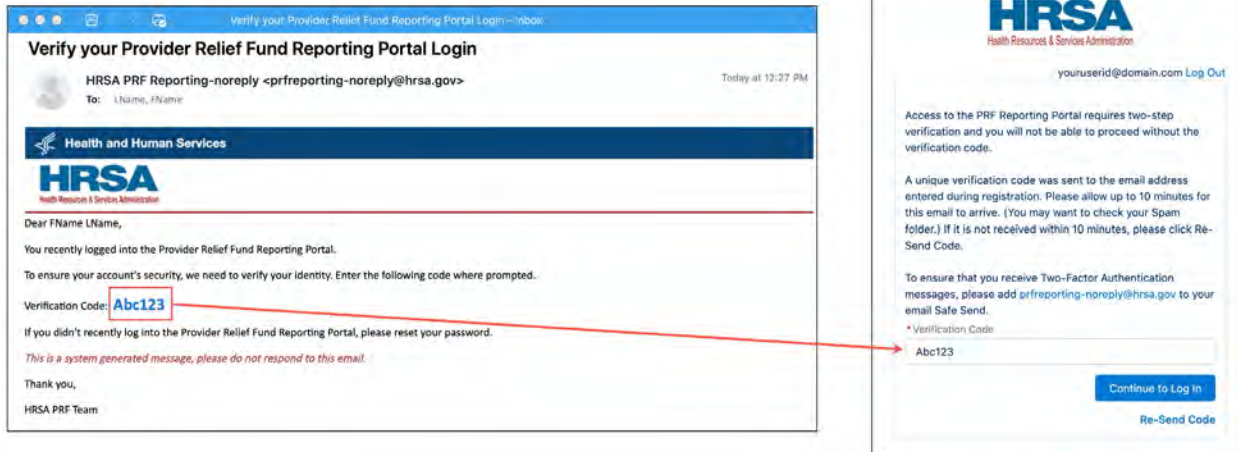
Verify your Provider Relief Fund Reporting Portal Login — Inbox

Verify your Provider Relief Fund Reporting Portal Login

HRSA PRF Reporting-noreply <prfreporting-noreply@hrsa.gov>
To: LName, FName

Today at 12:27 PM

Health and Human Services

HRSA
Health Resources & Services Administration

Dear FName LName,

You recently logged into the Provider Relief Fund Reporting Portal.

To ensure your account's security, we need to verify your identity. Enter the following code where prompted.

Verification Code: Abc123

If you didn't recently log into the Provider Relief Fund Reporting Portal, please reset your password.

This is a system generated message, please do not respond to this email.

Thank you,

HRSA PRF Team

HRSA
Health Resources & Services Administration

youruserid@domain.com Log Out

Access to the PRF Reporting Portal requires two-step verification and you will not be able to proceed without the verification code.

A unique verification code was sent to the email address entered during registration. Please allow up to 10 minutes for this email to arrive. (You may want to check your Spam folder.) If it is not received within 10 minutes, please click Re-Send Code.

To ensure that you receive Two-Factor Authentication messages, please add prfreporting-noreply@hrsa.gov to your email Safe Send.

* Verification Code

Abc123

Continue to Log In

Re-Send Code